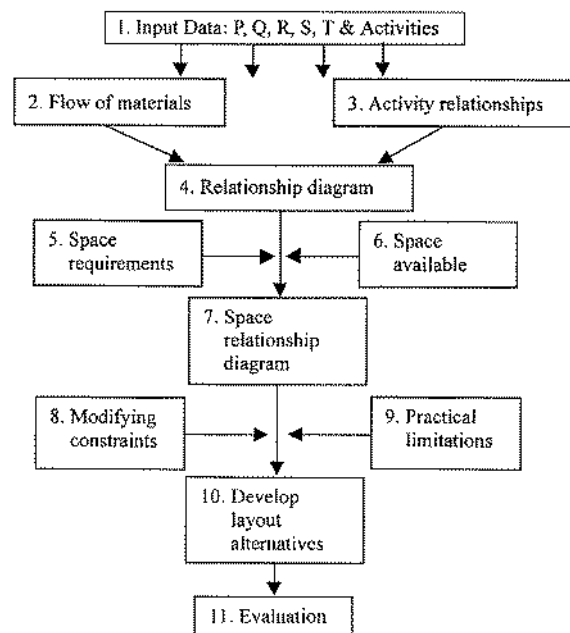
1. Input Data: P, Q, R, S, T & Activities

2. Flow of materials

3. Activity relationships

4. Relationship diagram

5. Space requirements

6. Space available

7. Space relationship diagram

8. Modifying constraints

9. Practical limitations

10. Develop layout alternatives

11. Evaluation